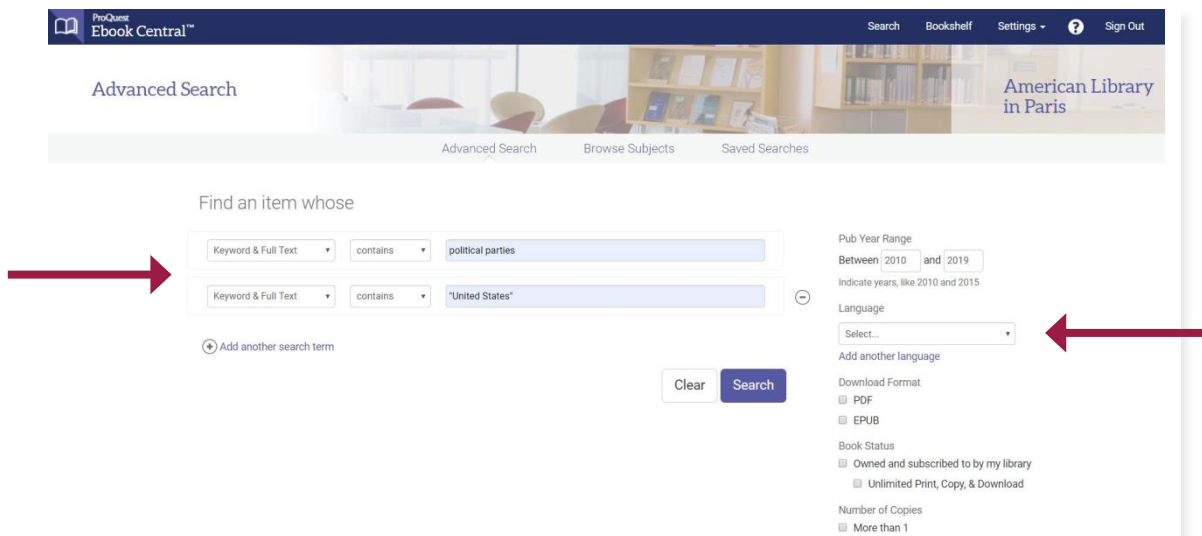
ProQuest
Ebook Central™

Search Bookshelf Settings ? Sign Out

Advanced Search

American Library in Paris

Advanced Search Browse Subjects Saved Searches

Find an item whose

Keyword & Full Text contains political parties

Keyword & Full Text contains "United States"

Add another search term

Clear Search

Pub Year Range
Between 2010 and 2019
Indicate years, like 2010 and 2015

Language
Select...
Add another language

Download Format
PDF
EPUB

Book Status
Owned and subscribed to by my library
Unlimited Print, Copy, & Download

Number of Copies
More than 1